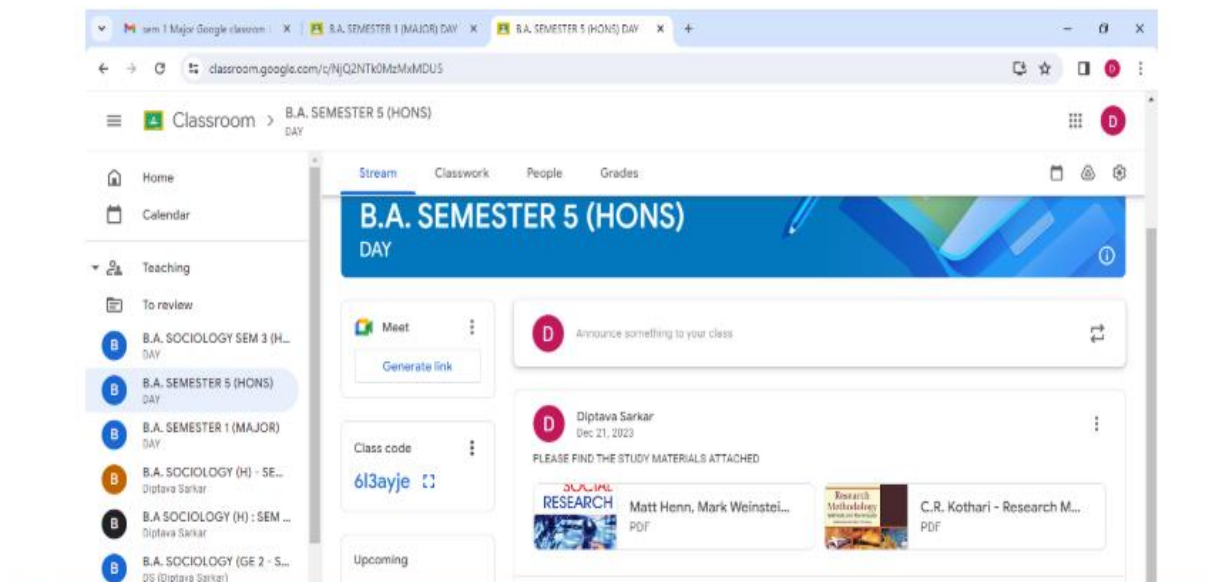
sem 1 Major Google classroom | ×
B.A. SEMESTER 1 (MAJOR) DAY ×
B.A. SEMESTER 5 (HONS) DAY ×
+

classroom.google.com/c/NjQ2NTk0MzMxMDU5

Classroom > B.A. SEMESTER 5 (HONS) DAY

Home
Calendar
Teaching
To review
B.A. SOCIOLOGY SEM 3 (H... DAY
B.A. SEMESTER 5 (HONS) DAY
B.A. SEMESTER 1 (MAJOR) DAY
B.A. SOCIOLOGY (H) - SE... Diptava Sarkar
B.A SOCIOLOGY (H) : SEM ... Diptava Sarkar
B.A. SOCIOLOGY (GE 2 - S... DS (Diptava Sarkar)

Stream Classwork People Grades

B.A. SEMESTER 5 (HONS)
DAY

Meet
Generate link

Class code
6l3ayje

Upcoming

Announce something to your class

Diptava Sarkar
Dec 21, 2023
PLEASE FIND THE STUDY MATERIALS ATTACHED

SOCIAL RESEARCH
Matt Henn, Mark Weinstei...
PDF

Research Methodology
C.R. Kothari - Research M...
PDF